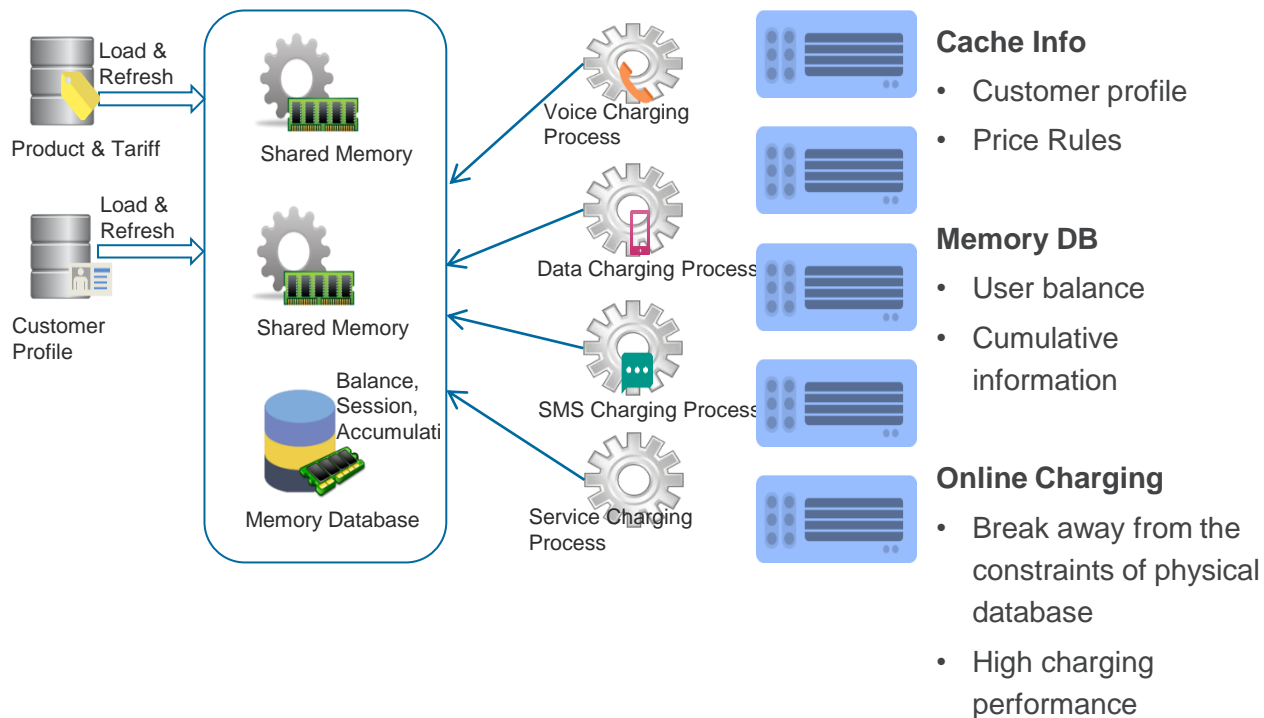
Load & Refresh

Product & Tariff

Load & Refresh

Customer Profile

Shared Memory

Shared Memory

Balance, Session, Accumulati

Memory Database

Voice Charging Process

Data Charging Process

SMS Charging Process

Service Charging Process

Cache Info
- Customer profile
- Price Rules

Memory DB
- User balance
- Cumulative information

Online Charging
- Break away from the constraints of physical database
- High charging performance